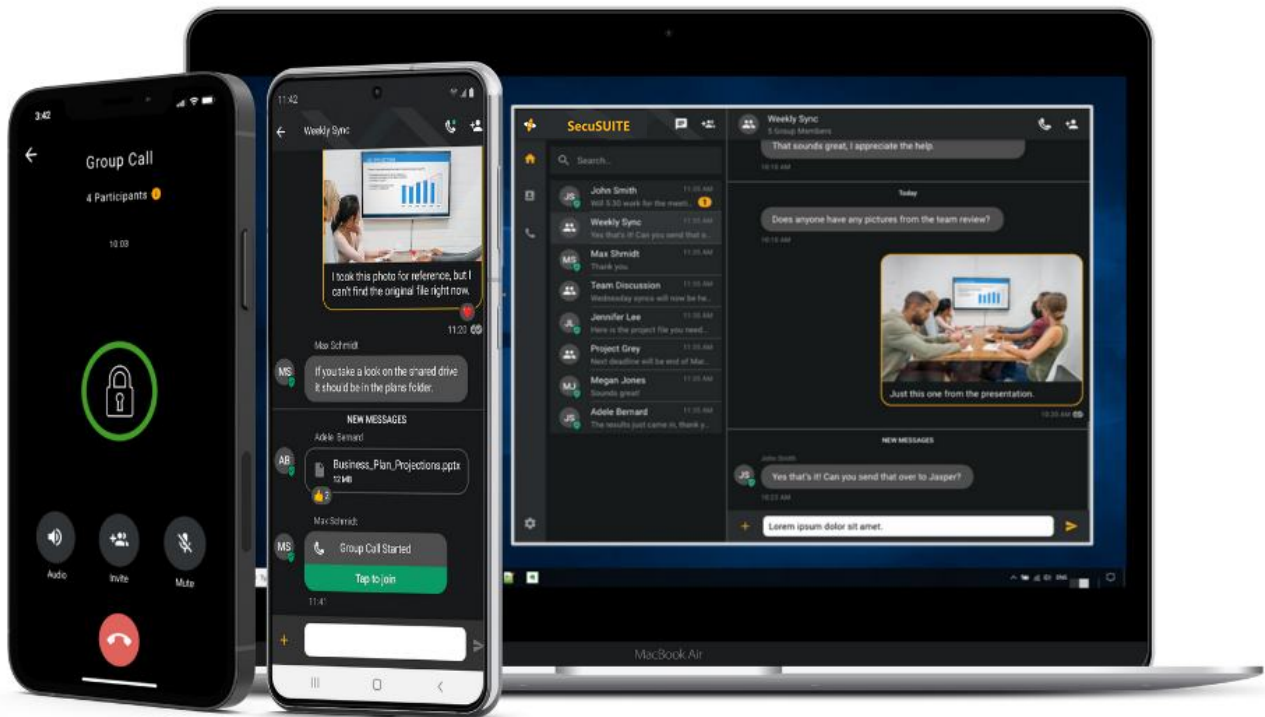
3:42

Group Call

4 Participants

10:03

Audio

Invite

Mute

11:42

Weekly Sync

I took this photo for reference, but I can't find the original file right now.

11:20

Max Schmidt

MS

If you take a look on the shared drive it should be in the plans folder.

NEW MESSAGES

Adele Bernard

AB

Business_Plan_Projections.pptx

12 MB

2

Max Schmidt

MS

Group Call Started

Tap to join

11:41

SecuSUITE

Search...

JS John Smith 11:35 AM Will 5:30 work for the meeti... 1

Weekly Sync 11:35 AM Yes that's it! Can you send that o...

MS Max Shmidt 11:35 AM Thank you

Team Discussion 11:35 AM Wednesday syncs will now be he...

JL Jennifer Lee 11:35 AM Here is the project file you need...

Project Grey 11:35 AM Next deadline will be end of Mar...

MJ Megan Jones 11:35 AM Sounds great!

JS Adele Bernard 11:35 AM The results just came in, thank y...

Weekly Sync

5 Group Members

That sounds great, I appreciate the help.

10:18 AM

Today

Does anyone have any pictures from the team review?

10:18 AM

Just this one from the presentation.

10:20 AM

NEW MESSAGES

John Smith

JS

Yes that's it! Can you send that over to Jasper?

10:22 AM

Lorem ipsum dolor sit amet.

MacBook Air